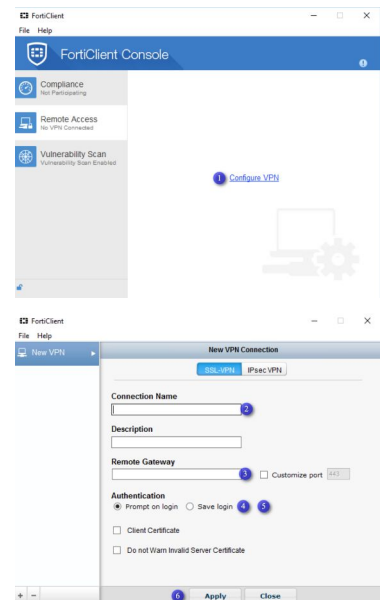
FortiClient
File Help
FortiClient Console

Compliance
Not Participating

Remote Access
No VPN Connected

Vulnerability Scan
Vulnerability Scan Enabled

1 Configure VPN

FortiClient
File Help
New VPN

New VPN Connection
SSL-VPN IPsec VPN

Connection Name
2

Description

Remote Gateway
3 Customize port 443

Authentication
Prompt on login Save login 4 5

Client Certificate

Do not Warn Invalid Server Certificate

+ −
6 Apply Close